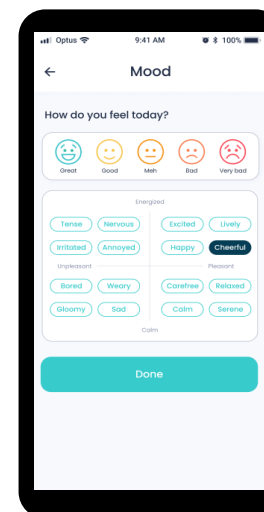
Optus 9:41 AM 100%

←
Mood

How do you feel today?

Great
Good
Meh
Bad
Very bad

Energized

Tense
Nervous
Excited
Lively
Irritated
Annoyed
Happy
Cheerful

Unpleasant
Pleasant

Bored
Weary
Carefree
Relaxed
Gloomy
Sad
Calm
Serene

Calm

Done